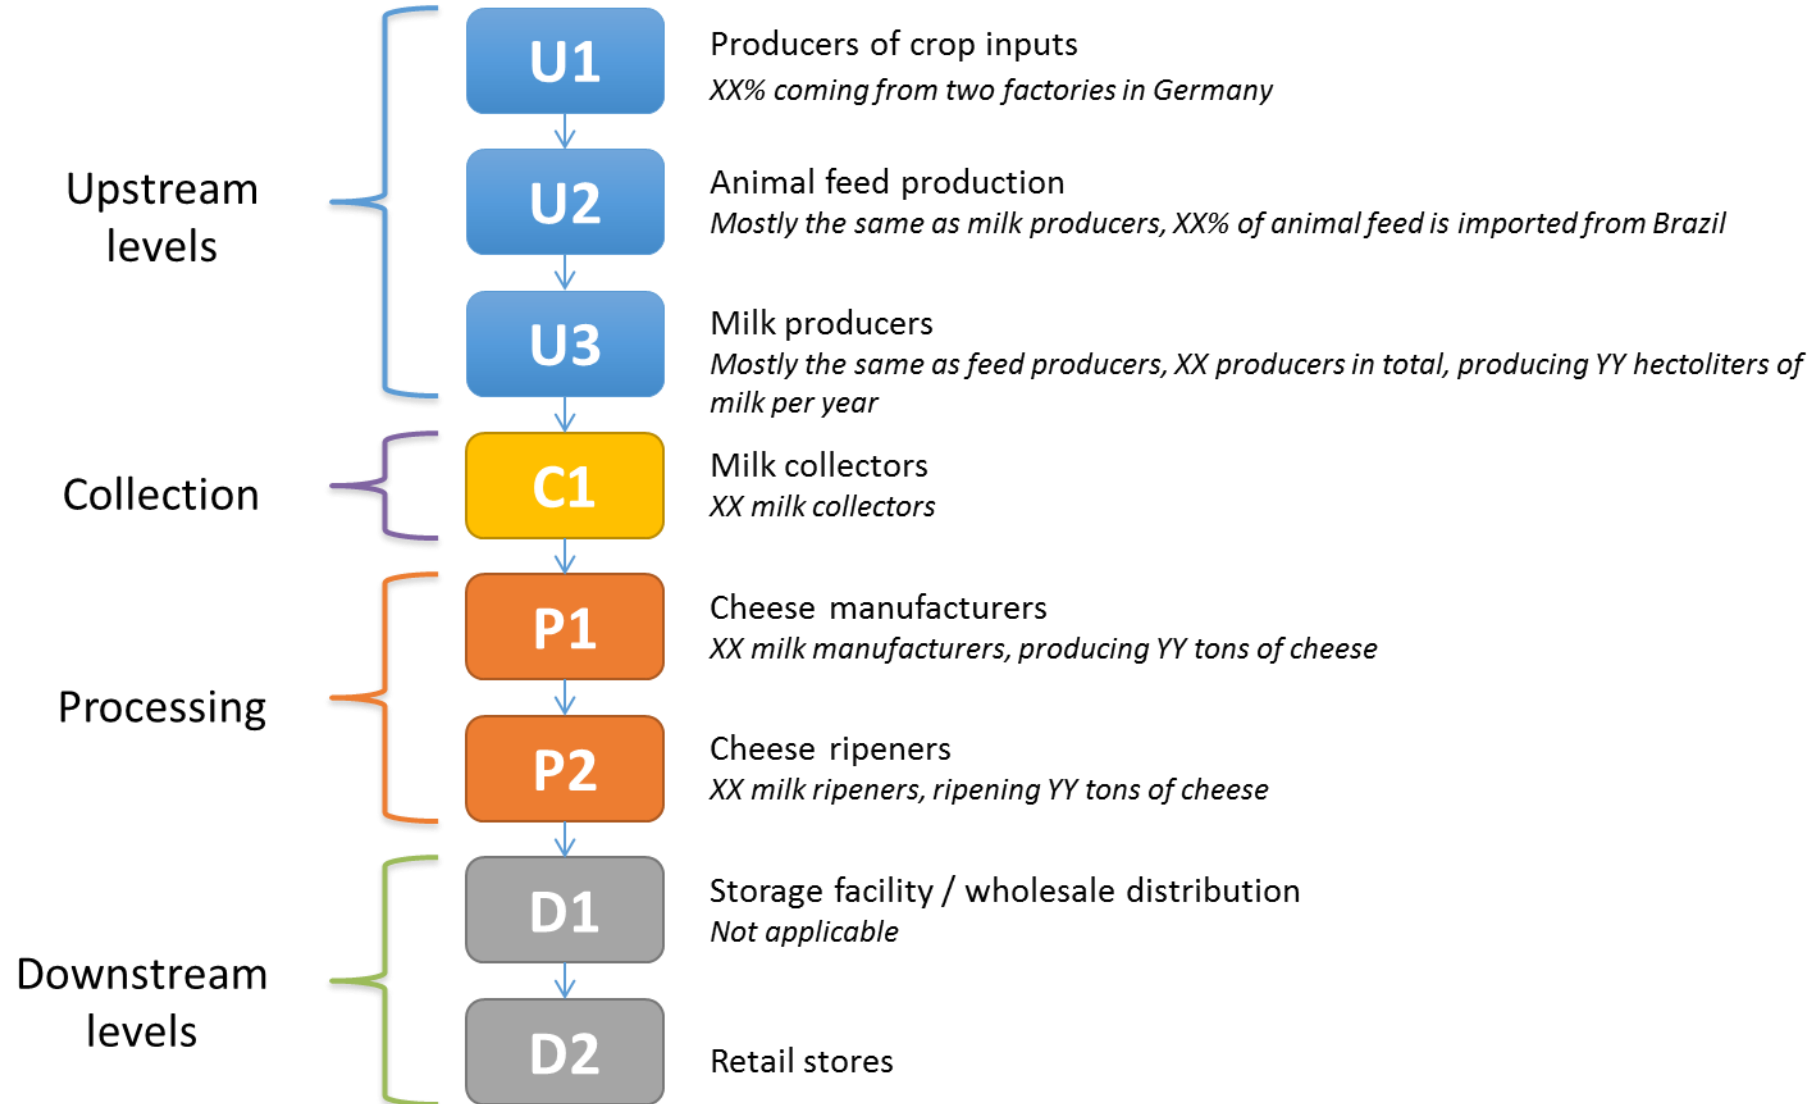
Upstream levels

U1

Producers of crop inputs
*XX% coming from two factories in Germany*

U2

Animal feed production
*Mostly the same as milk producers, XX% of animal feed is imported from Brazil*

U3

Milk producers
*Mostly the same as feed producers, XX producers in total, producing YY hectoliters of milk per year*

Collection

C1

Milk collectors
*XX milk collectors*

Processing

P1

Cheese manufacturers
*XX milk manufacturers, producing YY tons of cheese*

P2

Cheese ripeners
*XX milk ripeners, ripening YY tons of cheese*

Downstream levels

D1

Storage facility / wholesale distribution
*Not applicable*

D2

Retail stores